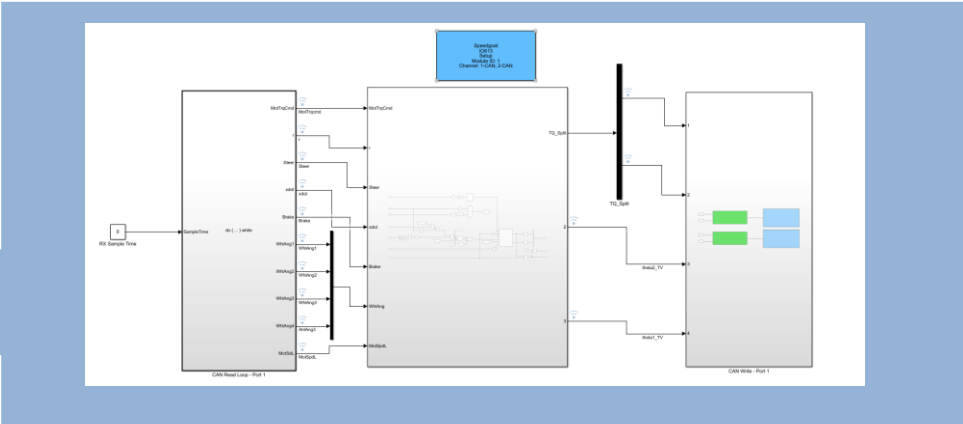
Speedgoat
IO613
Setup
Module ID: 1
Channel: 1-CAN, 2-CAN

0
RX Sample Time

SampleTime
do { ... } while

MotTrqCmd
MotTrqcmd
r
r
Steer
Steer
vxbit
vxbit
Brake
Brake
WhlAng1
WhlAng1
WhlAng2
WhlAng2
WhlAng3
WhlAng3
WhlAng4
WhlAng3
MotSpdL
MotSpdL

CAN Read Loop - Port 1

MotTrqCmd
r
Steer
vxbit
Brake
WhlAng
MotSpdL

TQ_Split
2
3

TQ_Split

Brake2_TV
Brake1_TV

1
2
3
4

CAN Write - Port 1